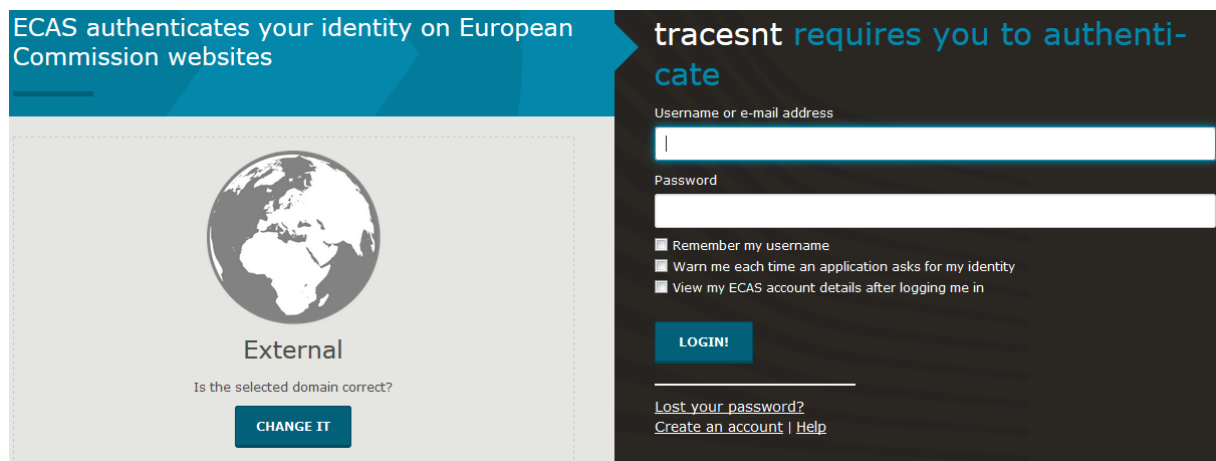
ECAS authenticates your identity on European Commission websites

External

Is the selected domain correct?

CHANGE IT

tracesnt requires you to authenticate

Username or e-mail address

Password

Remember my username

Warn me each time an application asks for my identity

View my ECAS account details after logging me in

LOGIN!

Lost your password?

Create an account | Help